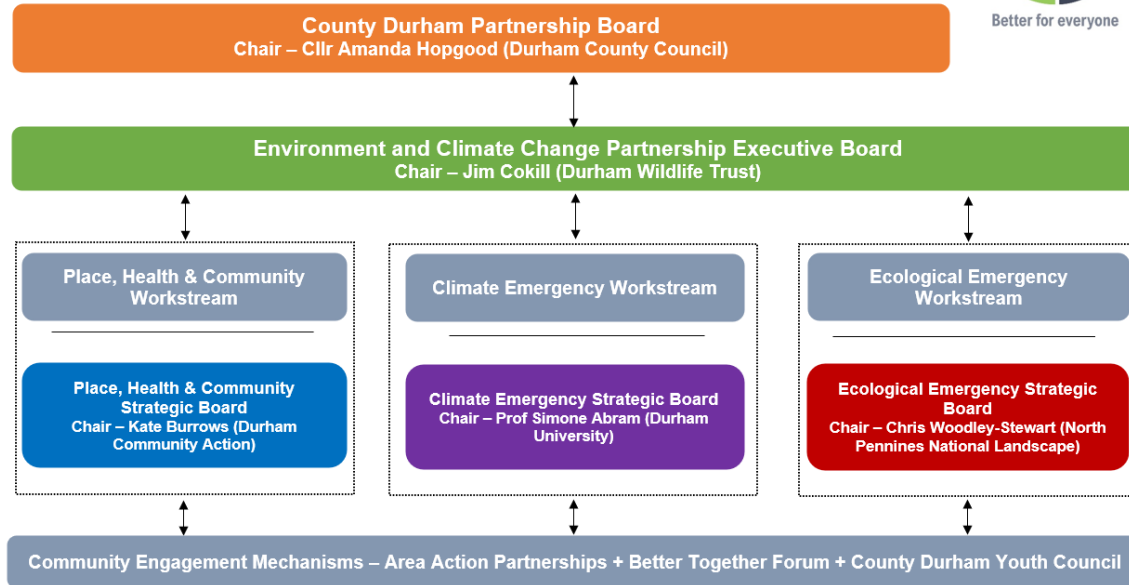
Better for everyone

County Durham Partnership Board
Chair – Cllr Amanda Hopgood (Durham County Council)

Environment and Climate Change Partnership Executive Board
Chair – Jim Cokill (Durham Wildlife Trust)

Place, Health & Community Workstream

Place, Health & Community Strategic Board
Chair – Kate Burrows (Durham Community Action)

Climate Emergency Workstream

Climate Emergency Strategic Board
Chair – Prof Simone Abram (Durham University)

Ecological Emergency Workstream

Ecological Emergency Strategic Board
Chair – Chris Woodley-Stewart (North Pennines National Landscape)

Community Engagement Mechanisms – Area Action Partnerships + Better Together Forum + County Durham Youth Council